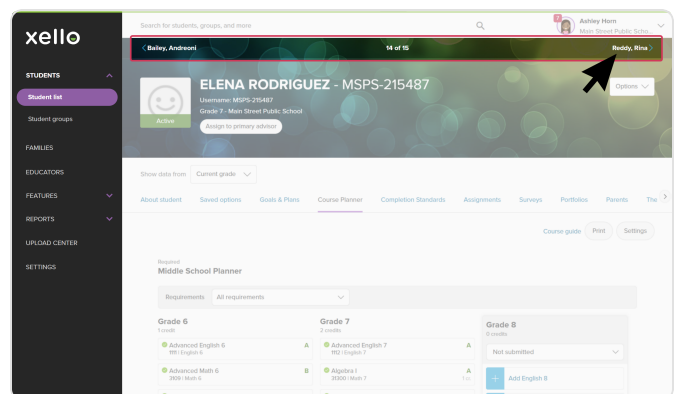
xello

Search for students, groups, and more

Ashley Horn
Main Street Public Scho...

STUDENTS
Student list
Student groups
FAMILIES
EDUCATORS
FEATURES
REPORTS
UPLOAD CENTER
SETTINGS

< Bailey, Andreoni
14 of 15
Reddy, Rina >

ELENA RODRIGUEZ - MSPS-215487
Username: MSPS-215487
Grade 7 - Main Street Public School
Assign to primary advisor
Active
Options

Show data from Current grade

About student Saved options Goals & Plans Course Planner Completion Standards Assignments Surveys Portfolios Parents The

Course guide Print Settings

Required
Middle School Planner

Requirements All requirements

Grade 6
3 credits
Advanced English 6 A
1111 | English 6
Advanced Math 6 B
2109 | Math 6

Grade 7
2 credits
Advanced English 7 A
1112 | English 7
Algebra I
3100 | Math 7

Grade 8
0 credits
Not submitted
Add English 8